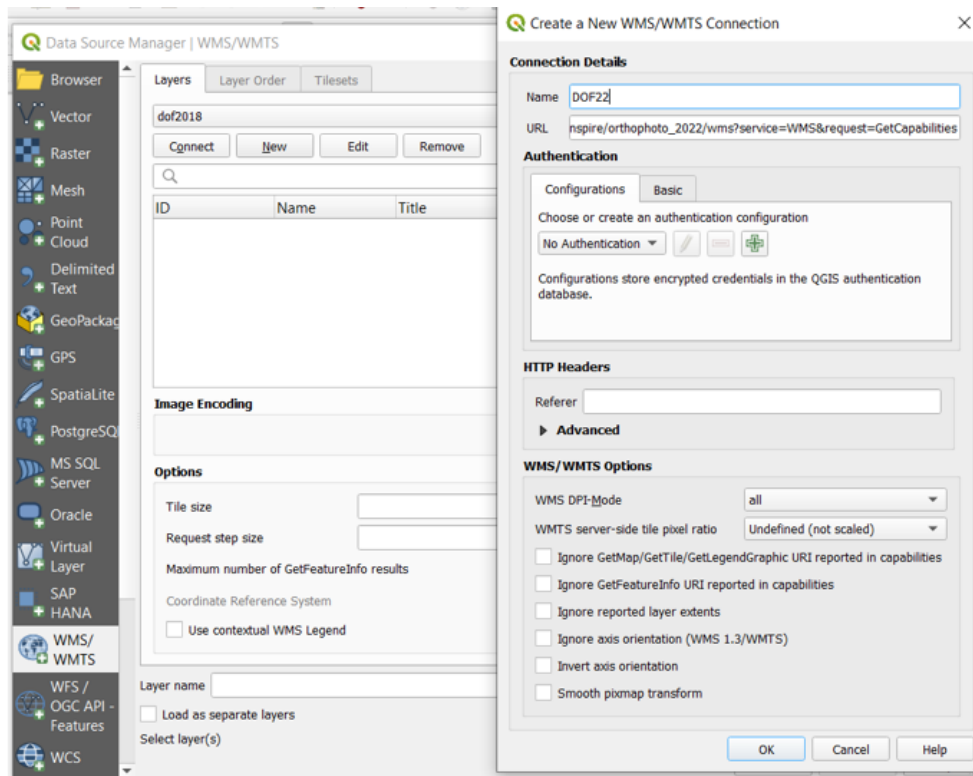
Data Source Manager | WMS/WMTS

Browser
Vector
Raster
Mesh
Point Cloud
Delimited Text
GeoPackag
GPS
SpatiaLite
PostgreSQ
MS SQL Server
Oracle
Virtual Layer
SAP HANA
WMS/ WMTS
WFS / OGC API - Features
WCS

Layers | Layer Order | Tilesets

dof2018

Connect | New | Edit | Remove

| ID | Name | Title |
|---|---|---|

Image Encoding

Options

Tile size

Request step size

Maximum number of GetFeatureInfo results

Coordinate Reference System

Use contextual WMS Legend

Layer name

Load as separate layers

Select layer(s)

Create a New WMS/WMTS Connection

Connection Details

Name DOF22

URL nspire/orthophoto_2022/wms?service=WMS&request=GetCapabilities

Authentication

Configurations | Basic

Choose or create an authentication configuration

No Authentication

Configurations store encrypted credentials in the QGIS authentication database.

HTTP Headers

Referer

Advanced

WMS/WMTS Options

WMS DPI-Mode all

WMTS server-side tile pixel ratio Undefined (not scaled)

Ignore GetMap/GetTile/GetLegendGraphic URI reported in capabilities

Ignore GetFeatureInfo URI reported in capabilities

Ignore reported layer extents

Ignore axis orientation (WMS 1.3/WMTS)

Invert axis orientation

Smooth pixmap transform

OK | Cancel | Help